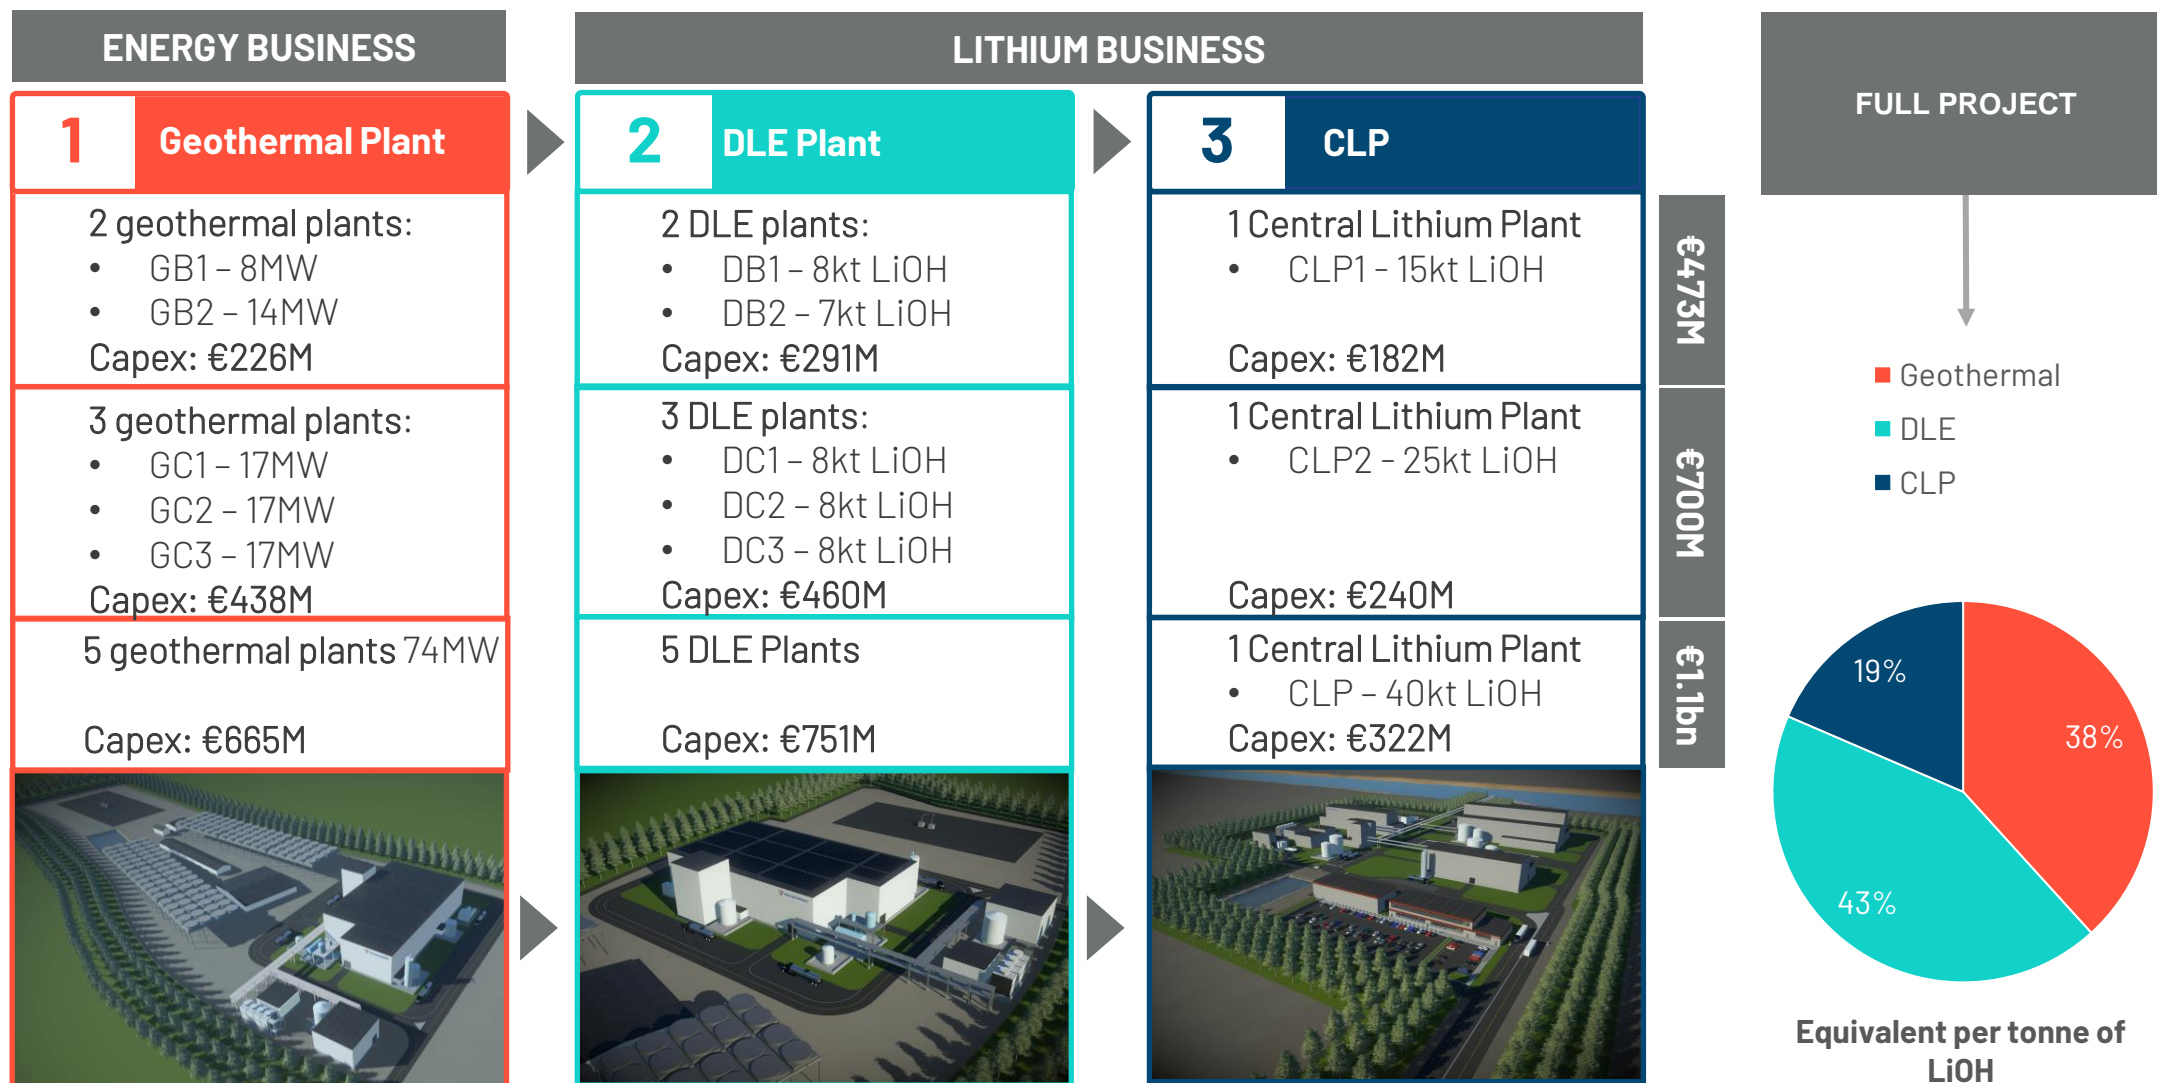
ENERGY BUSINESS

LITHIUM BUSINESS

FULL PROJECT

1 Geothermal Plant

2 geothermal plants:
• GB1 – 8MW
• GB2 – 14MW
Capex: €226M

3 geothermal plants:
• GC1 – 17MW
• GC2 – 17MW
• GC3 – 17MW
Capex: €438M

5 geothermal plants 74MW

Capex: €665M

2 DLE Plant

2 DLE plants:
• DB1 – 8kt LiOH
• DB2 – 7kt LiOH
Capex: €291M

3 DLE plants:
• DC1 – 8kt LiOH
• DC2 – 8kt LiOH
• DC3 – 8kt LiOH
Capex: €460M

5 DLE Plants

Capex: €751M

3 CLP

1 Central Lithium Plant
• CLP1 - 15kt LiOH

Capex: €182M

1 Central Lithium Plant
• CLP2 - 25kt LiOH

Capex: €240M

1 Central Lithium Plant
• CLP – 40kt LiOH
Capex: €322M

€473M

€700M

€1.1bn

Geothermal
DLE
CLP

19%
38%
43%

Equivalent per tonne of LiOH